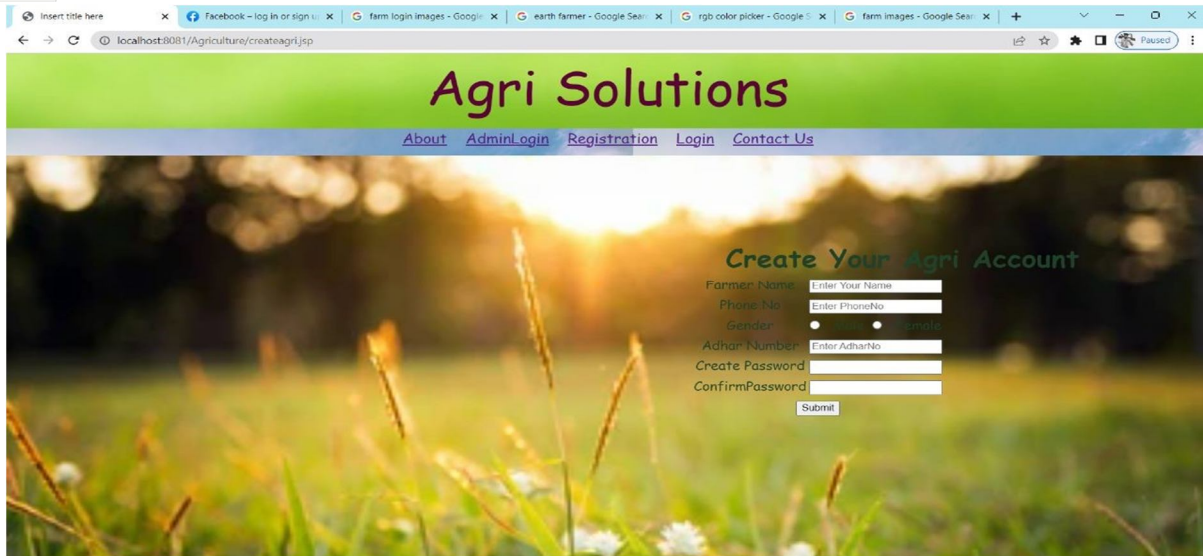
Insert title here
Facebook – log in or sign u
farm login images - Google
earth farmer - Google Sear
rgb color picker - Google S
farm images - Google Sear

localhost:8081/Agriculture/createagri.jsp

Paused

Agri Solutions

About AdminLogin Registration Login Contact Us

Create Your Agri Account

Farmer Name Enter Your Name
Phone No Enter PhoneNo
Gender Male Female
Adhar Number Enter AdharNo
Create Password
ConfirmPassword
Submit